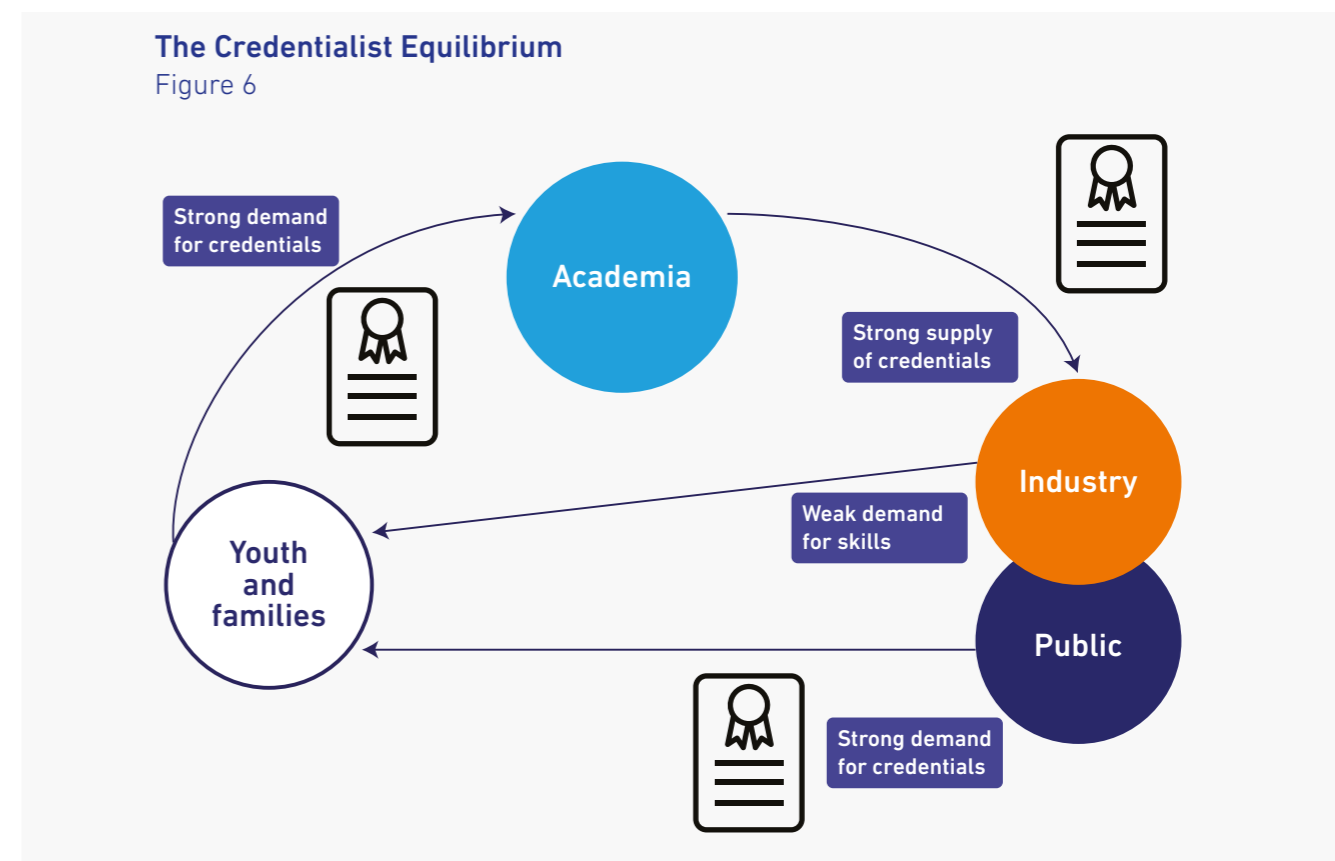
The Credentialist Equilibrium
Figure 6

Strong demand for credentials

Academia

Strong supply of credentials

Industry

Weak demand for skills

Youth and families

Public

Strong demand for credentials